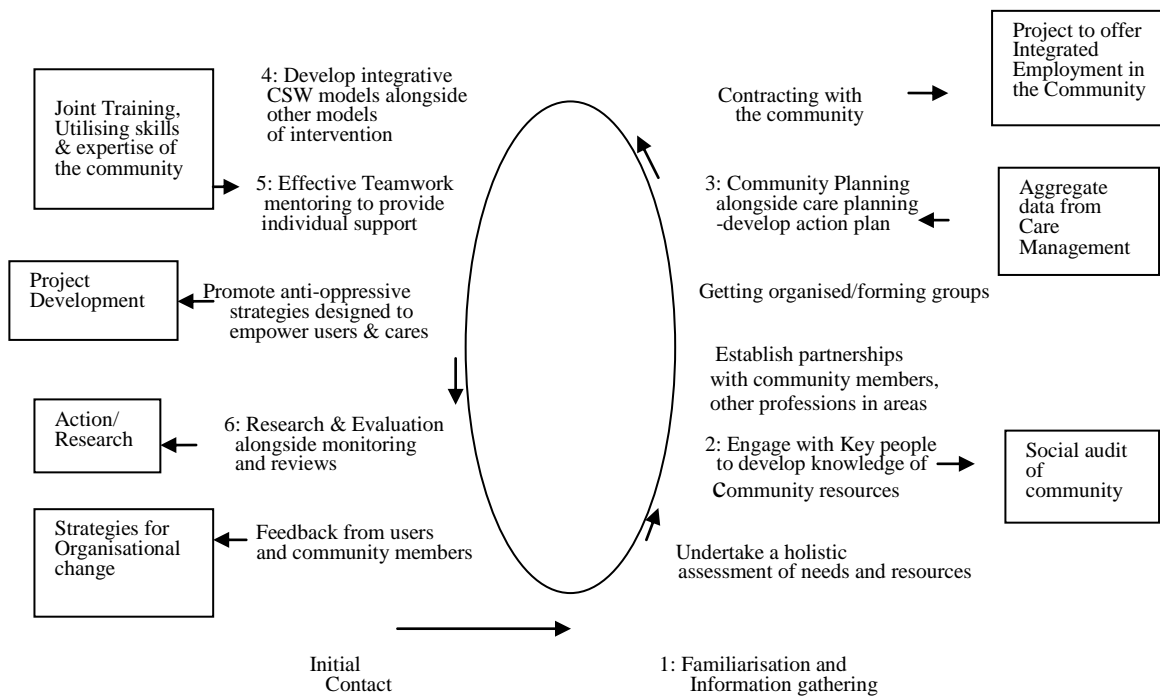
Joint Training, Utilising skills & expertise of the community

4: Develop integrative CSW models alongside other models of intervention

5: Effective Teamwork mentoring to provide individual support

Project Development

Promote anti-oppressive strategies designed to empower users & cares

Action/ Research

6: Research & Evaluation alongside monitoring and reviews

Strategies for Organisational change

Feedback from users and community members

Initial Contact

Project to offer Integrated Employment in the Community

Contracting with the community

3: Community Planning alongside care planning -develop action plan

Aggregate data from Care Management

Getting organised/forming groups

Establish partnerships with community members, other professions in areas

2: Engage with Key people to develop knowledge of Community resources

Social audit of community

Undertake a holistic assessment of needs and resources

1: Familiarisation and Information gathering